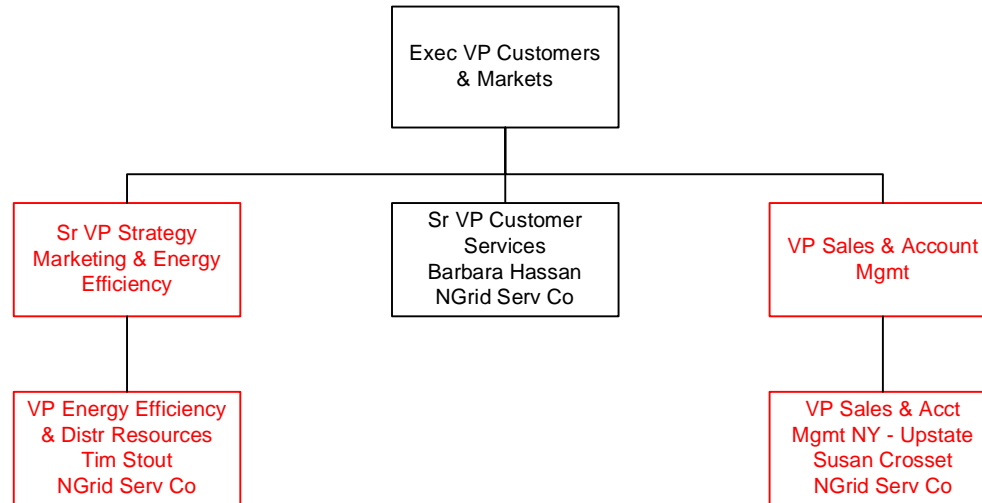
Exec VP Customers & Markets

Sr VP Strategy Marketing & Energy Efficiency

Sr VP Customer Services
Barbara Hassan
NGrid Serv Co

VP Sales & Account Mgmt

VP Energy Efficiency & Distr Resources
Tim Stout
NGrid Serv Co

VP Sales & Acct Mgmt NY - Upstate
Susan Crosset
NGrid Serv Co